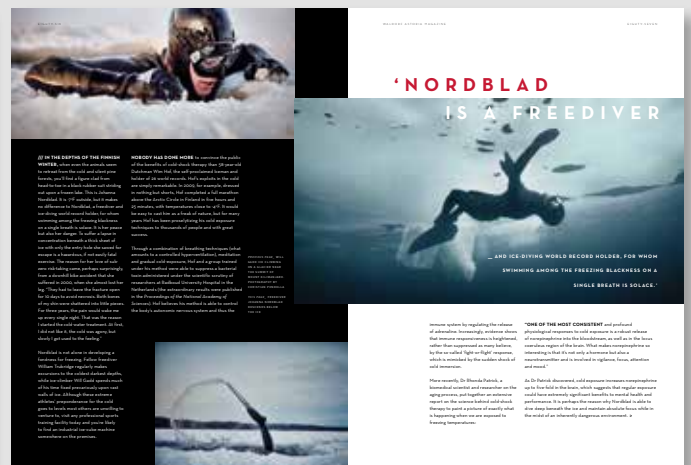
'NORDBLAD IS A FREEDIVER

... AND ICE-DIVING WORLD RECORD HOLDER, FOR WHOM SWIMMING AMONG THE FREEZING BLACKNESS ON A SINGLE BREATH IS SOLACE.'

IN THE DEPTHS OF THE FINNISH WINTER, when even the animals seem to retreat from the cold and silent pine forests, you'll find a figure clad from head-to-toe in a black rubber suit striding out upon a frozen lake. This is Johanna Nordblad. It is -7°F outside, but it makes no difference to Nordblad, a freediver and our diving world record holder, for whom swimming among the freezing blackness on a single breath is solace. It is her peace but also her danger. To suffer a lapse in concentration beneath a thick sheet of ice with only the entry hole she sawed for escape is a hazardous, if not easily fatal exercise. The reason for her love of cold-water risk-taking came, perhaps surprisingly, from a downhill bike accident that she suffered in 2000, when she almost lost her leg. "They had to leave the fracture open for 10 days to avoid necrosis. Both bones of my shin were shattered into little pieces. For three years, the pain would wake me up every single night. That was the reason I started the cold water treatment. At first, I did not like it. Her cold was agony, but slowly I got used to the feeling."

Nordblad is not alone in developing a fondness for freezing. Fellow freediver William Trubridge regularly makes excursions to the coldest darkest depths, while ice-climber Will Gadd spends much of his time fixed precariously upon vast walls of ice. Although these extreme athletes' preponderance for the cold goes to levels most others are unwilling to venture to, visit any professional sports training facility today and you're likely to find an industrial ice-cube machine somewhere on the premises.

NOBODY HAS DONE MORE to convince the public of the benefits of cold shock therapy than 58-year-old Dutchman Wim Hof, the self-proclaimed Iceman and holder of 26 world records. Hof's exploits in the cold are simply remarkable. In 2009, for example, dressed in nothing but shorts, Hof completed a full marathon above the Arctic Circle in Finland in five hours and 25 minutes, with temperatures close to -4°F. It would be easy to cast him as a freak of nature, but for many years Hof has been proselytising his cold exposure techniques to thousands of people and with great success.

Through a combination of breathing techniques (what amounts to a controlled hyperventilation), meditation and gradual cold exposure, Hof and a group trained under his method were able to suppress a bacterial toxin administered under the scientific scrutiny of researchers at Radboud University Hospital in the Netherlands (the extraordinary results were published in the Proceedings of the National Academy of Sciences). Hof believes his method is able to control the body's autonomic nervous system and thus the

immune system by regulating the release of adrenaline. Increasingly, evidence shows that immune responsiveness is heightened, rather than suppressed as many believe, by the so-called 'fight-or-flight' response, which is mimicked by the sudden shock of cold immersion.

More recently, Dr Rhonda Patrick, a biomedical scientist and researcher on the aging process, put together an extensive report on the science behind cold shock therapy to paint a picture of exactly what is happening when we are exposed to freezing temperatures.

"ONE OF THE MOST CONSISTENT and profound physiological responses to cold exposure is a robust release of norepinephrine into the bloodstream, as well as in the locus coeruleus region of the brain. What makes norepinephrine so interesting is that it's not only a hormone but also a neurotransmitter and is involved in vigilance, focus, attention and mood."

As Dr Patrick discovered, cold exposure increases norepinephrine up to five-fold in the brain, which suggests that regular exposure could have extremely significant benefits to mental health and performance. It is perhaps the reason why Nordblad is able to dive deep beneath the ice and maintain absolute focus while in the midst of an inherently dangerous environment.